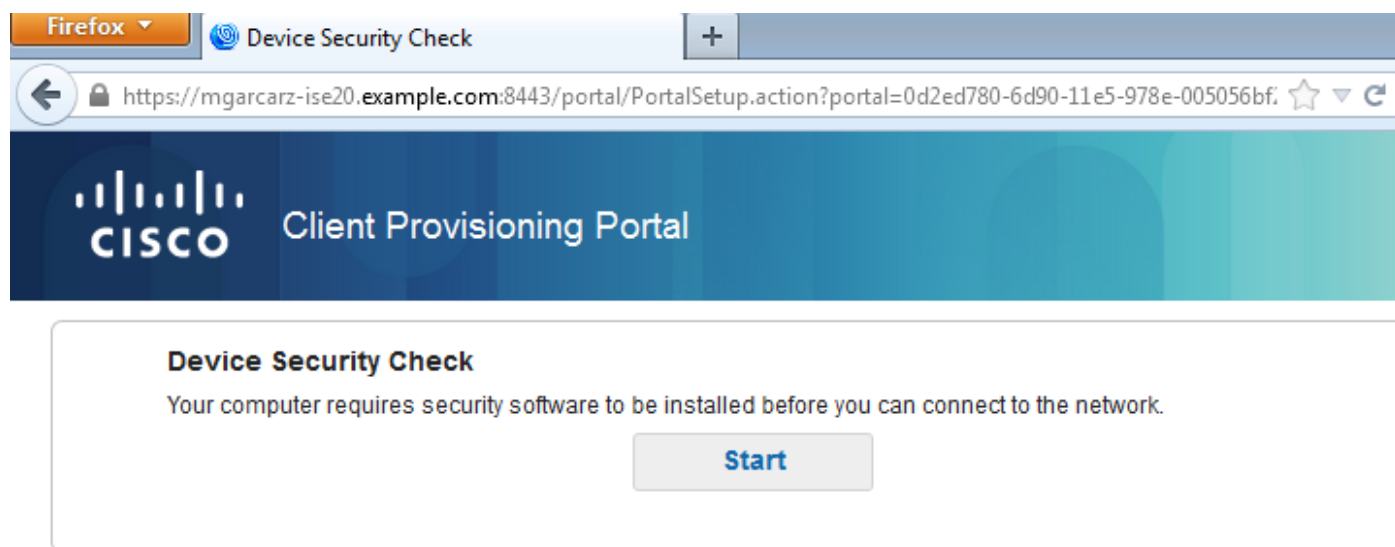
Firefox
Device Security Check
+
https://mgarcarz-ise20.example.com:8443/portal/PortalSetup.action?portal=0d2ed780-6d90-11e5-978e-005056bf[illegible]

cisco
Client Provisioning Portal

Device Security Check
Your computer requires security software to be installed before you can connect to the network.
Start